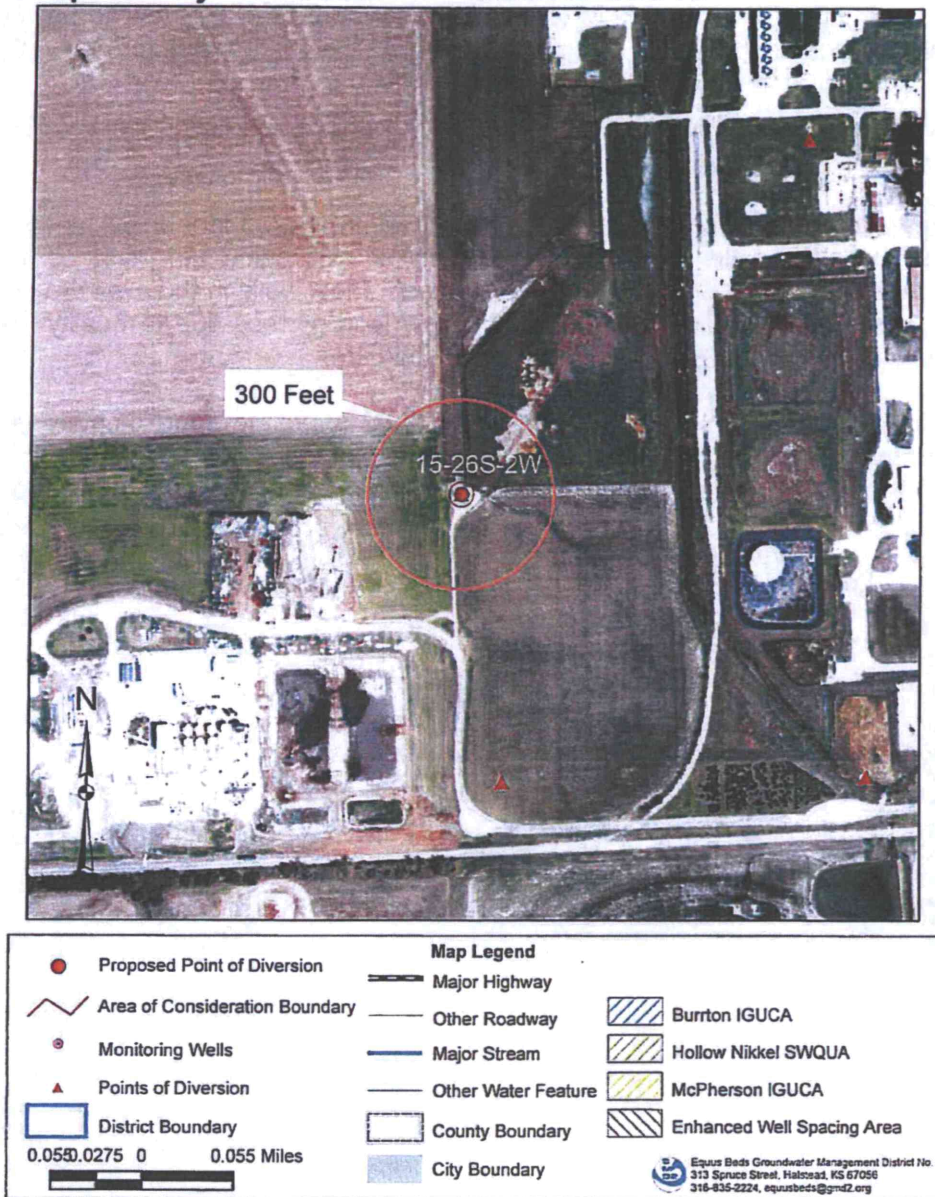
300 Feet

15-26S-2W

N

Map Legend

Proposed Point of Diversion

Area of Consideration Boundary

Monitoring Wells

Points of Diversion

District Boundary

0.0550.0275 0 0.055 Miles

Major Highway

Other Roadway

Major Stream

Other Water Feature

County Boundary

City Boundary

Burrton IGUCA

Hollow Nikkel SWQUA

McPherson IGUCA

Enhanced Well Spacing Area

Equus Beds Groundwater Management District No. 2
313 Spruce Street, Halstead, KS 67056
316-835-2224, equusbeds@gmd2.org